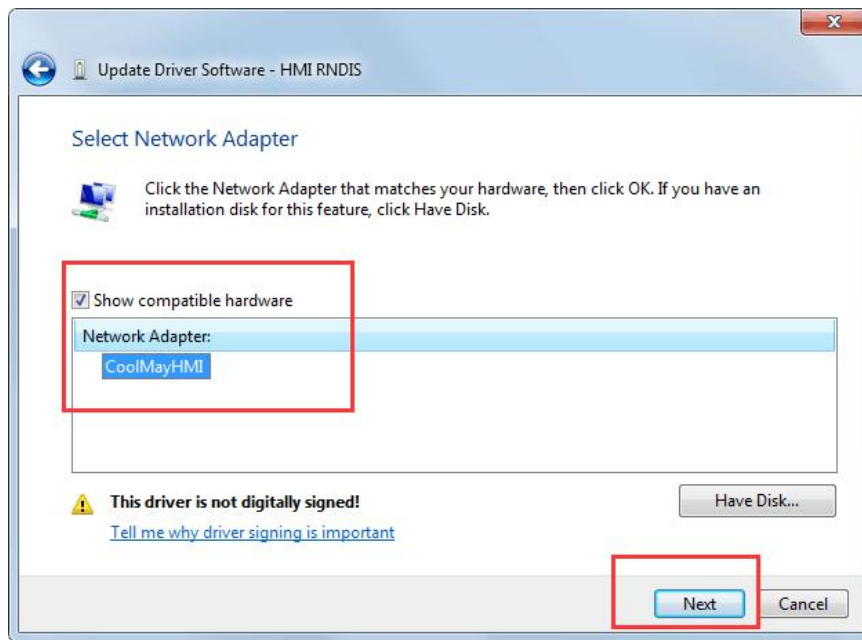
Update Driver Software - HMI RNDIS

Select Network Adapter

Click the Network Adapter that matches your hardware, then click OK. If you have an installation disk for this feature, click Have Disk.

Show compatible hardware

Network Adapter:

CoolMayHMI

This driver is not digitally signed!

Tell me why driver signing is important

Have Disk...

Next

Cancel